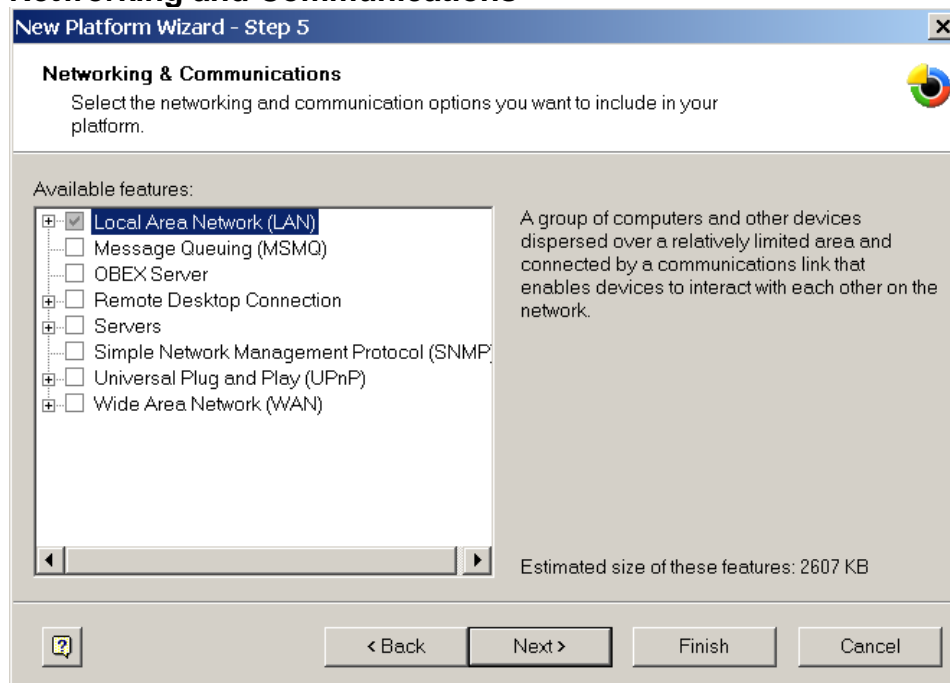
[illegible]

New Platform Wizard - Step 5

Networking & Communications

Select the networking and communication options you want to include in your platform.

Available features:

Local Area Network (LAN)
Message Queuing (MSMQ)
OBEX Server
Remote Desktop Connection
Servers
Simple Network Management Protocol (SNMP
Universal Plug and Play (UPnP)
Wide Area Network (WAN)

A group of computers and other devices dispersed over a relatively limited area and connected by a communications link that enables devices to interact with each other on the network.

Estimated size of these features: 2607 KB

< Back
Next >
Finish
Cancel